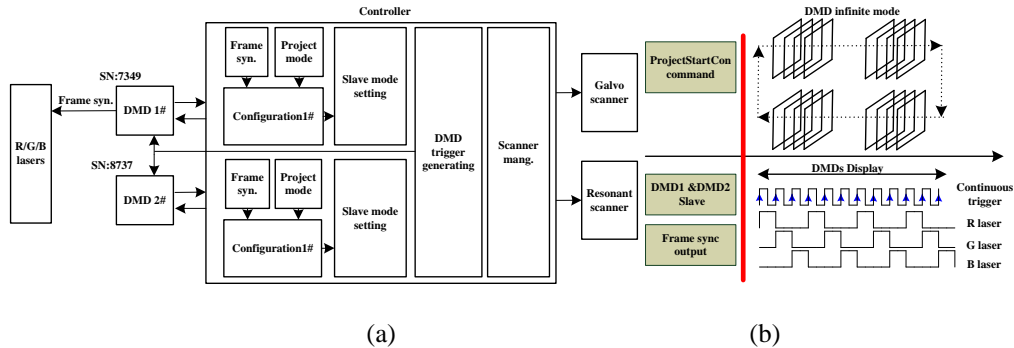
Controller

SN:7349

Frame syn.

R/G/B lasers

DMD 1#

SN:8737

DMD 2#

Frame syn.

Project mode

Configuration1#

Slave mode setting

Frame syn.

Project mode

Configuration1#

Slave mode setting

DMD trigger generating

Scanner mang.

Galvo scanner

Resonant scanner

ProjectStartCon command

DMD1 &DMD2 Slave

Frame sync output

DMD infinite mode

DMDs Display

Continuous trigger

R laser

G laser

B laser

(a)

(b)